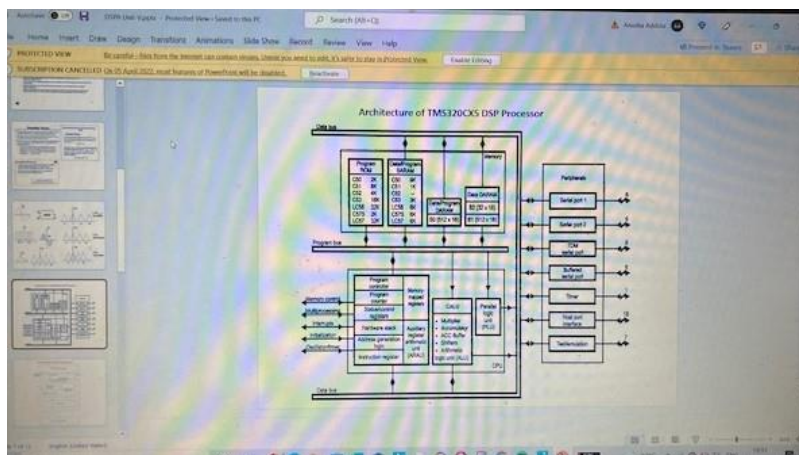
AutoSave  Off  DSPA Unit 4.pptx - Protected View - Saved to this PC  Search (Alt+Q)  Amelia Addou

Home  Insert  Draw  Design  Transitions  Animations  Slide Show  Record  Review  View  Help

PROTECTED VIEW  Be careful - files from the Internet can contain viruses. Unless you need to edit, it's safer to stay in Protected View.  Enable Editing

SUBSCRIPTION CANCELLED  On 05 April 2022, most features of PowerPoint will be disabled.  Reactivate

Architecture of TMS320C5X DSP Processor

Data bus

Program ROM
C50 2K
C51 8K
C52 4K
C53 16K
LC56 32K
C57S 2K
LC57 32K

Data/Program SARAM
C50 9K
C51 1K
C52
C53 3K
LC56 6K
C57S 6K
LC57 6K

Memory

Data/Program DARAM
B0 (512 x 16)

Data DARAM
B2 (32 x 16)
B1 (512 x 16)

Program bus

Program controller
Program counter
Status/control registers
Hardware stack
Address generation logic
Instruction register

Memory-mapped registers

Auxiliary register arithmetic unit (ARAU)

CALU
Multiplier
Accumulator
ACC Buffer
Shifters
Arithmetic logic unit (ALU)

Parallel logic unit (PLU)

CPU

Memory control
Multiprocessing
Interrupts
Initialization
Emulation/test

Peripherals
Serial port 1
Serial port 2
TDM serial port
Buffered serial port
Timer
Host port interface
Test/emulation

Data bus

English (United States)